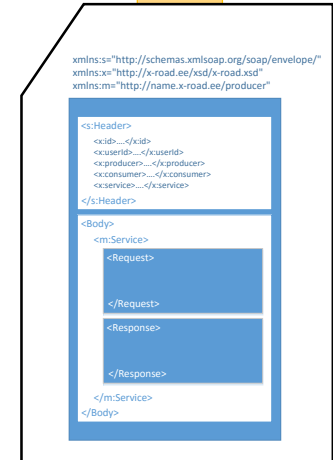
xmlns:s="http://schemas.xmlsoap.org/soap/envelope/"
xmlns:x="http://x-road.ee/xsd/x-road.xsd"
xmlns:m="http://name.x-road.ee/producer"

<s:Header>
<x:id>....</x:id>
<x:userId>....</x:userId>
<x:producer>....</x:producer>
<x:consumer>....</x:consumer>
<x:service>....</x:service>
</s:Header>

<Body>
<m:Service>
<Request>
</Request>
<Response>
</Response>
</m:Service>
</Body>